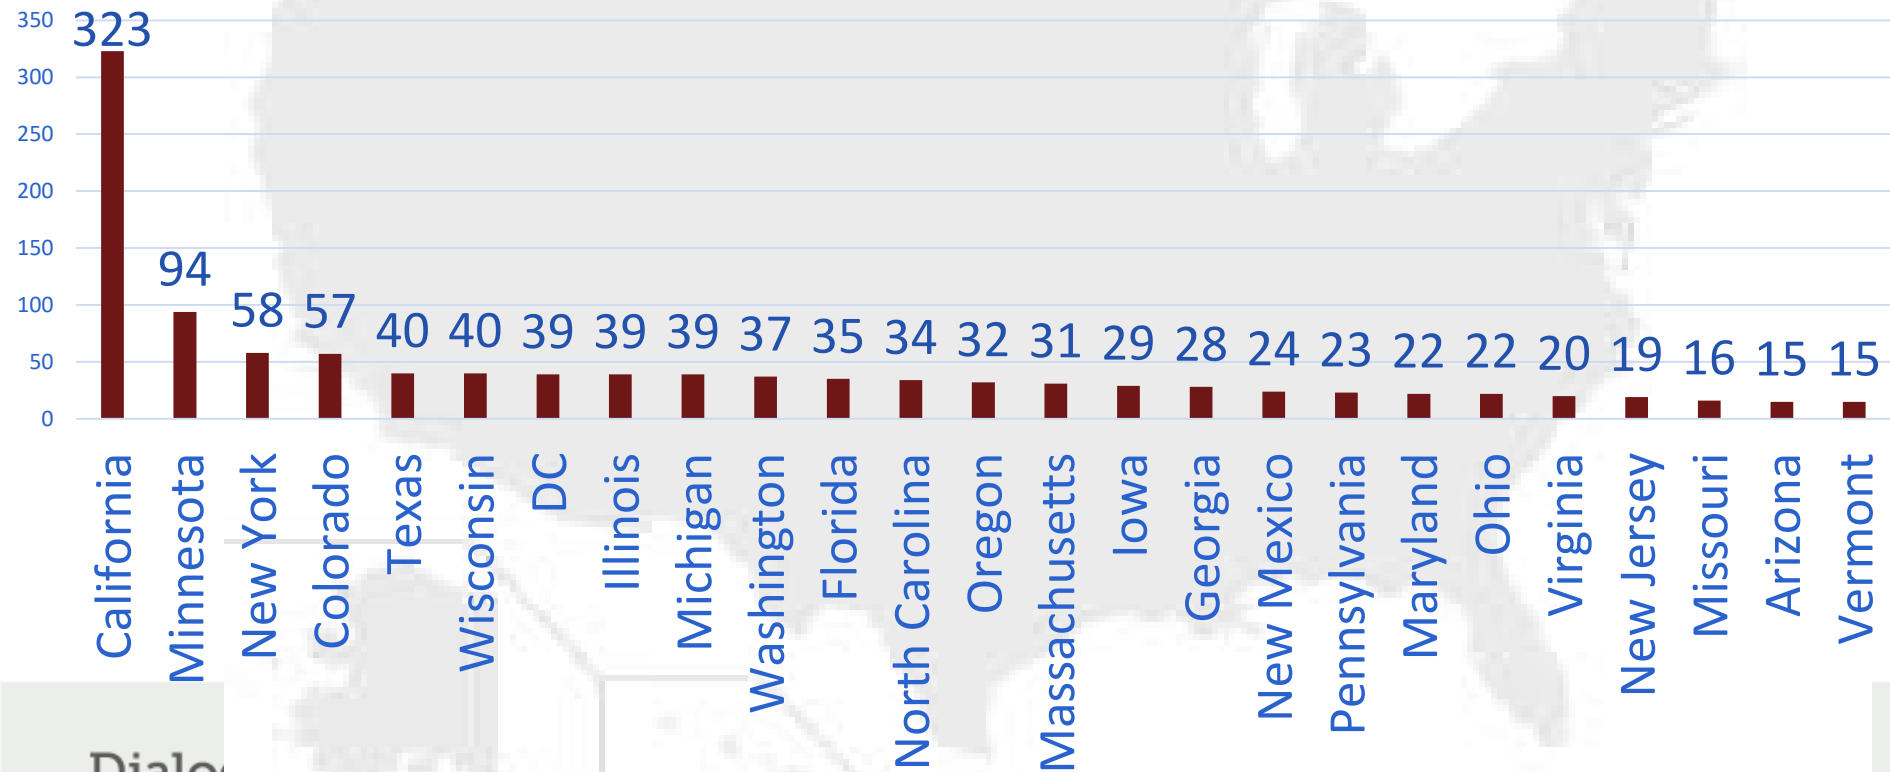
350
300
250
200
150
100
50
0

| California | Minnesota | New York | Colorado | Texas | Wisconsin | DC | Illinois | Michigan | Washington | Florida | North Carolina | Oregon | Massachusetts | Iowa | Georgia | New Mexico | Pennsylvania | Maryland | Ohio | Virginia | New Jersey | Missouri | Arizona | Vermont |
|---|---|---|---|---|---|---|---|---|---|---|---|---|---|---|---|---|---|---|---|---|---|---|---|---|
| 323 | 94 | 58 | 57 | 40 | 40 | 39 | 39 | 39 | 37 | 35 | 34 | 32 | 31 | 29 | 28 | 24 | 23 | 22 | 22 | 20 | 19 | 16 | 15 | 15 |

Dialo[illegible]